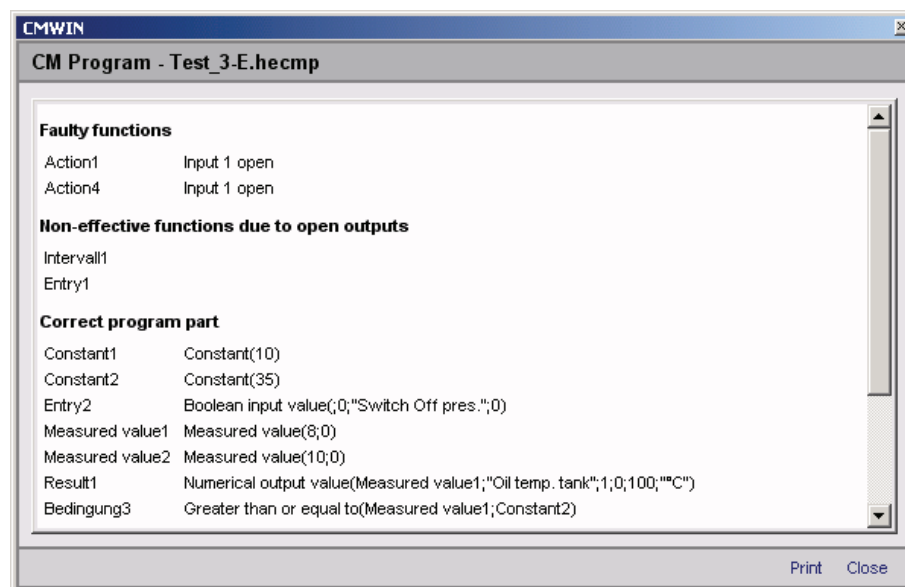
CMWIN

CM Program - Test_3-E.hecmp

Faulty functions

| | |
|---|---|
| Action1 | Input 1 open |
| Action4 | Input 1 open |

Non-effective functions due to open outputs

Intervall1
Entry1

Correct program part

| | |
|---|---|
| Constant1 | Constant(10) |
| Constant2 | Constant(35) |
| Entry2 | Boolean input value(;0;"Switch Off pres.";0) |
| Measured value1 | Measured value(8;0) |
| Measured value2 | Measured value(10;0) |
| Result1 | Numerical output value(Measured value1;"Oil temp. tank";1;0;100;"°C") |
| Bedingung3 | Greater than or equal to(Measured value1;Constant2) |

Print Close